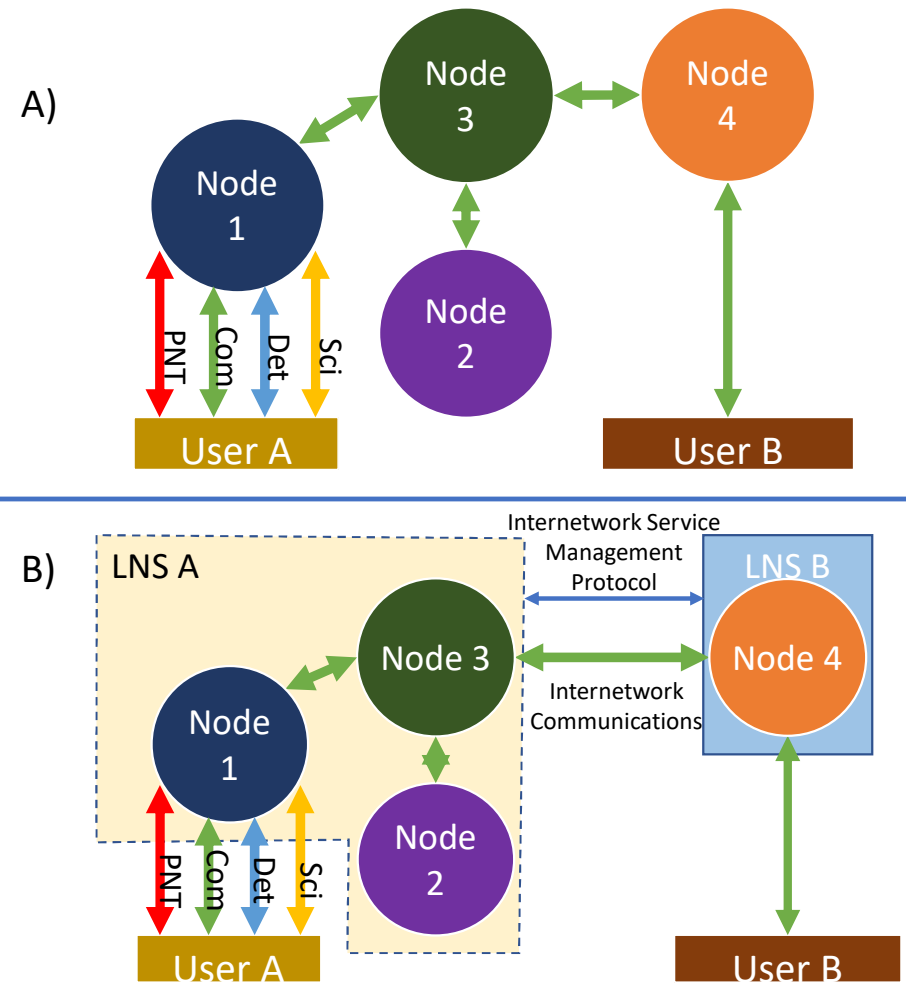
A)

Node 3

Node 4

Node 1

Node 2

PNT

Com

Det

Sci

User A

User B

B)

LNS A

Internetwork Service Management Protocol

LNS B

Node 3

Node 4

Internetwork Communications

Node 1

Node 2

PNT

Com

Det

Sci

User A

User B